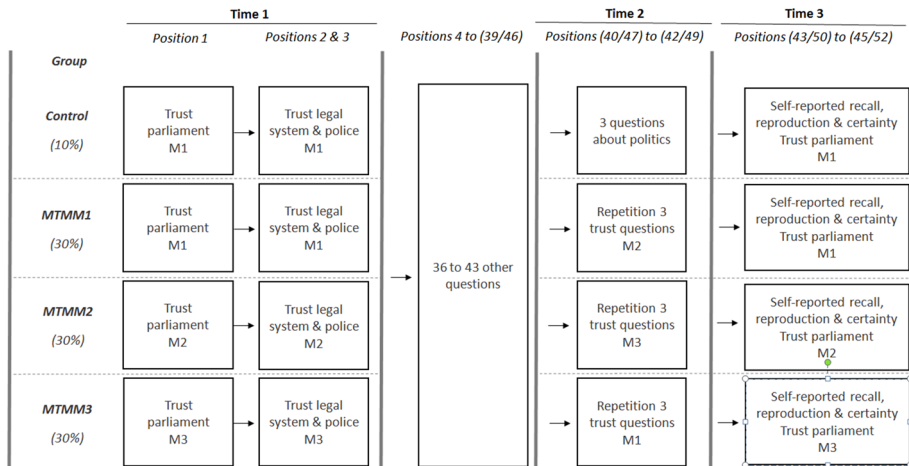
| | Time 1 | | | Time 2 | Time 3 |
|---|---|---|---|---|---|
| | Position 1 | Positions 2 & 3 | Positions 4 to (39/46) | Positions (40/47) to (42/49) | Positions (43/50) to (45/52) |
| Group | | | | | |
| Control (10%) | Trust parliament M1 | Trust legal system & police M1 | 36 to 43 other questions | 3 questions about politics | Self-reported recall, reproduction & certainty Trust parliament M1 |
| MTMM1 (30%) | Trust parliament M1 | Trust legal system & police M1 | | Repetition 3 trust questions M2 | Self-reported recall, reproduction & certainty Trust parliament M1 |
| MTMM2 (30%) | Trust parliament M2 | Trust legal system & police M2 | | Repetition 3 trust questions M3 | Self-reported recall, reproduction & certainty Trust parliament M2 |
| MTMM3 (30%) | Trust parliament M3 | Trust legal system & police M3 | | Repetition 3 trust questions M1 | Self-reported recall, reproduction & certainty Trust parliament M3 |